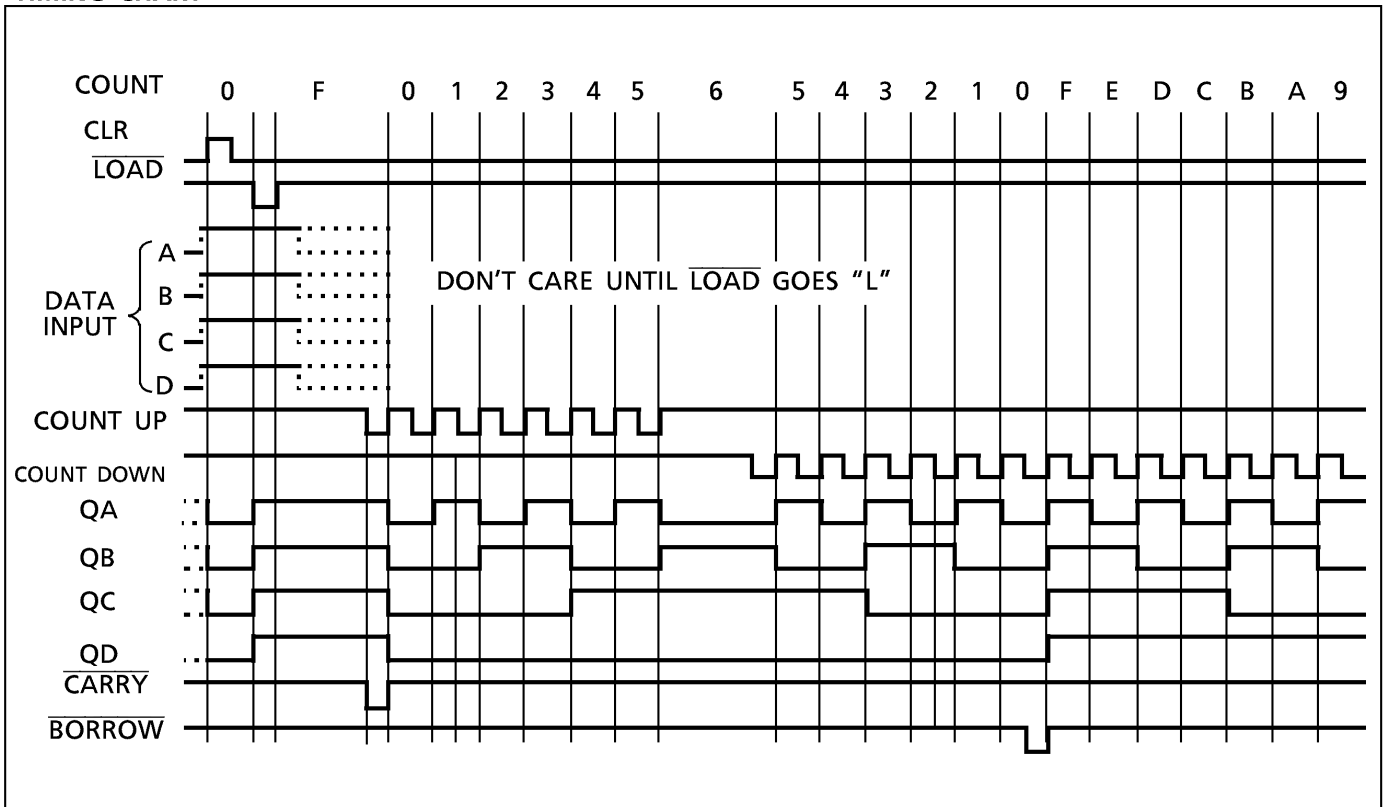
COUNT 0 F 0 1 2 3 4 5 6 5 4 3 2 1 0 F E D C B A 9

CLR

$\overline{LOAD}$

DATA INPUT

A

B

C

D

DON'T CARE UNTIL $\overline{LOAD}$ GOES "L"

COUNT UP

COUNT DOWN

QA

QB

QC

QD

$\overline{CARRY}$

$\overline{BORROW}$